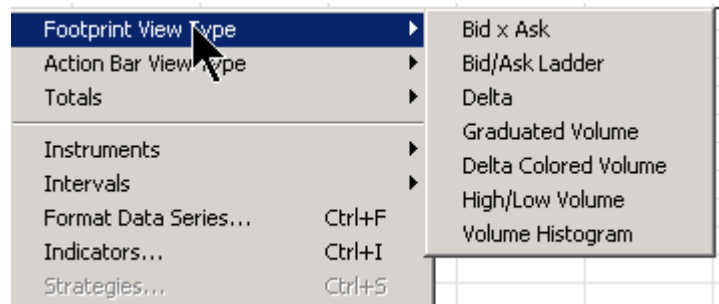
Footprint View Type
Action Bar View Type
Totals
Instruments
Intervals
Format Data Series... Ctrl+F
Indicators... Ctrl+I
Strategies... Ctrl+S

Bid x Ask
Bid/Ask Ladder
Delta
Graduated Volume
Delta Colored Volume
High/Low Volume
Volume Histogram